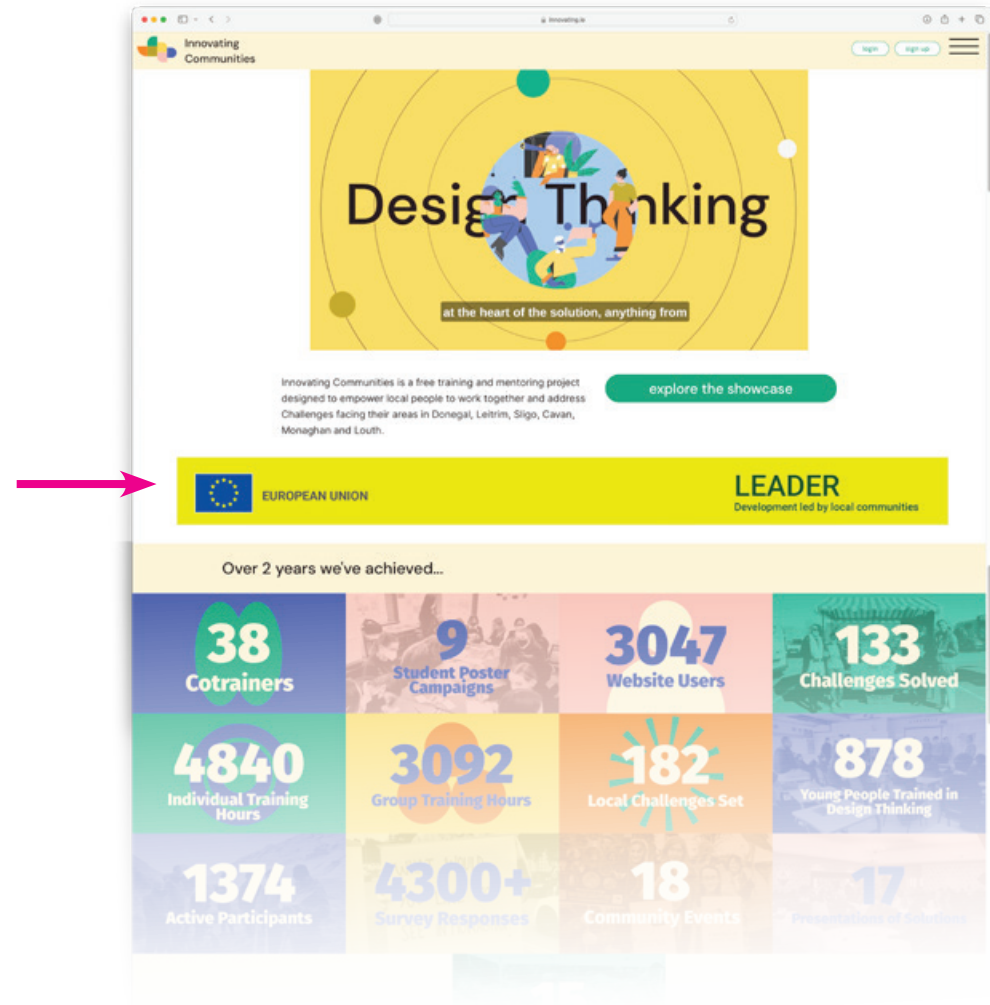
innovating.ie

Innovating Communities

login sign up

Design Thinking

at the heart of the solution, anything from

Innovating Communities is a free training and mentoring project designed to empower local people to work together and address Challenges facing their areas in Donegal, Leitrim, Sligo, Cavan, Monaghan and Louth.

explore the showcase

EUROPEAN UNION

LEADER
Development led by local communities

Over 2 years we've achieved...

38
Cotrainers

9
Student Poster Campaigns

3047
Website Users

133
Challenges Solved

4840
Individual Training Hours

3092
Group Training Hours

182
Local Challenges Set

878
Young People Trained in Design Thinking

1374
Active Participants

4300+
Survey Responses

18
Community Events

17
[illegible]